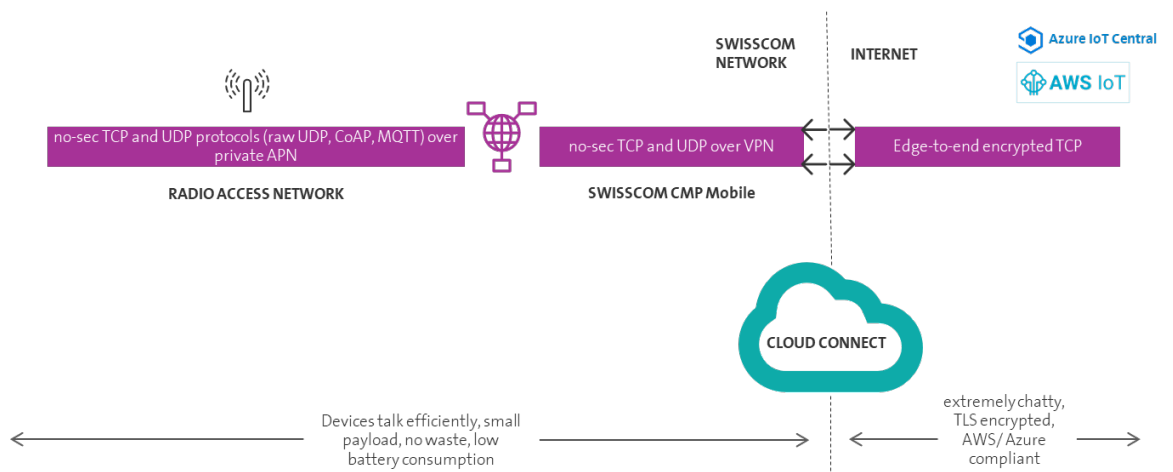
SWISSCOM NETWORK

INTERNET

Azure IoT Central

AWS IoT

no-sec TCP and UDP protocols (raw UDP, CoAP, MQTT) over private APN

no-sec TCP and UDP over VPN

Edge-to-end encrypted TCP

RADIO ACCESS NETWORK

SWISSCOM CMP Mobile

CLOUD CONNECT

Devices talk efficiently, small payload, no waste, low battery consumption

extremely chatty, TLS encrypted, AWS/ Azure compliant